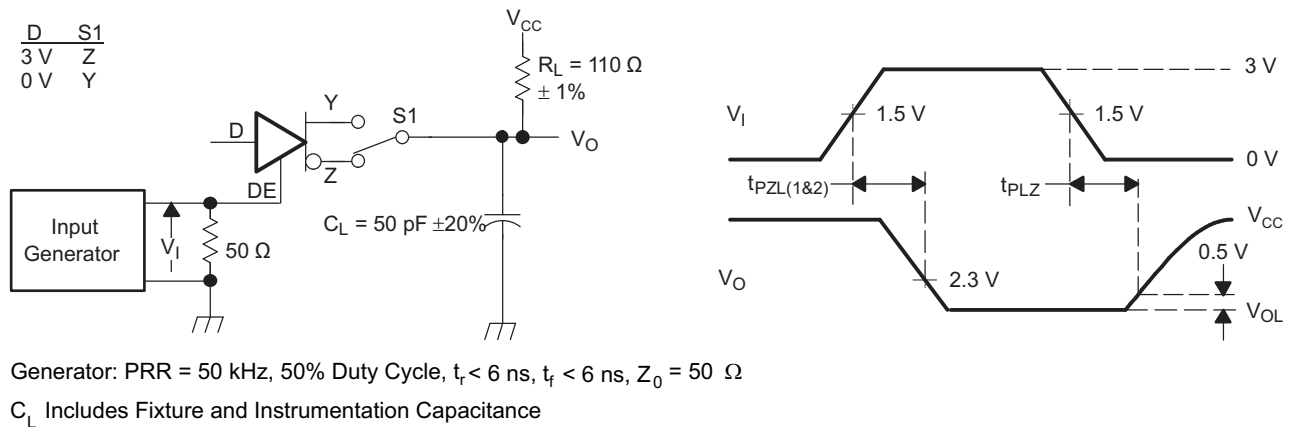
| D | S1 |
|---|---|
| 3 V | Z |
| 0 V | Y |

$V_{CC}$

$R_L$ = 110 Ω ± 1%

Y

S1

D

$V_O$

Z

DE

Input Generator

$V_I$

50 Ω

$C_L$ = 50 pF ±20%

3 V

$V_I$

1.5 V

1.5 V

0 V

$t_{PZL(1\&2)}$

$t_{PLZ}$

$V_{CC}$

0.5 V

$V_O$

2.3 V

$V_{OL}$

Generator: PRR = 50 kHz, 50% Duty Cycle, $t_r$ < 6 ns, $t_f$ < 6 ns, $Z_0$ = 50 Ω

$C_L$ Includes Fixture and Instrumentation Capacitance